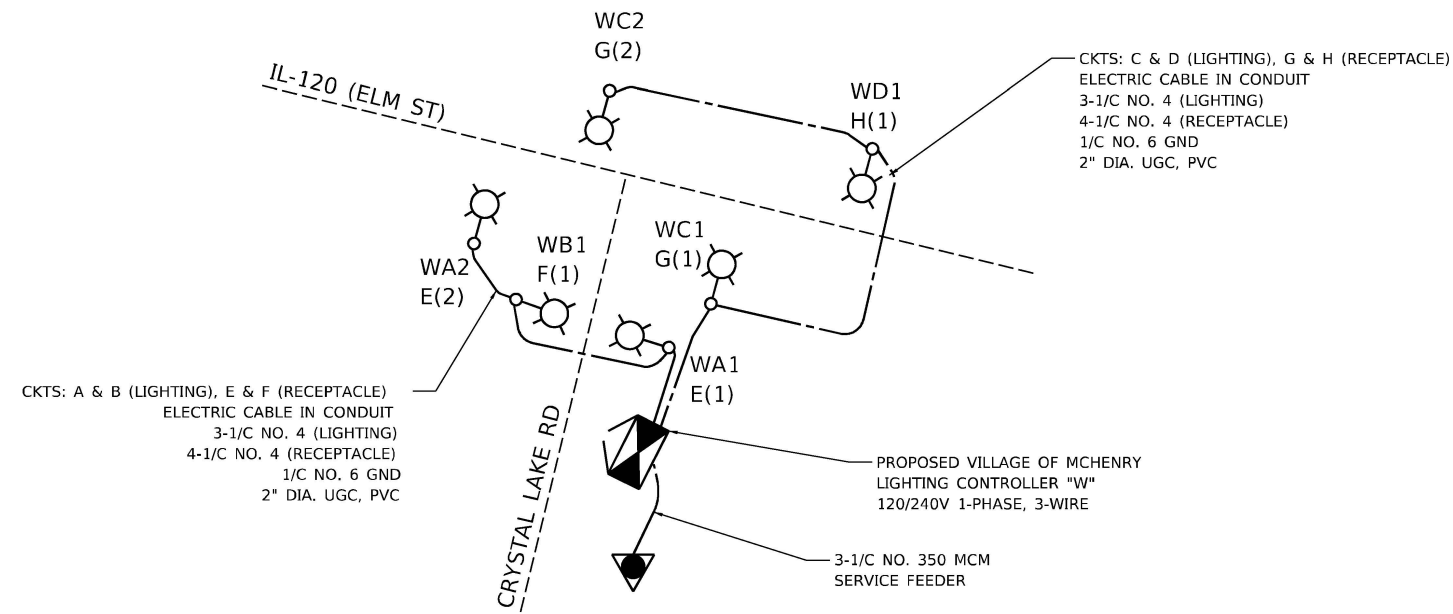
WC2
G(2)

IL-120 (ELM ST)

CKTS: C & D (LIGHTING), G & H (RECEPTACLE)
ELECTRIC CABLE IN CONDUIT
3-1/C NO. 4 (LIGHTING)
4-1/C NO. 4 (RECEPTACLE)
1/C NO. 6 GND
2" DIA. UGC, PVC

WD1
H(1)

WC1
G(1)

WB1
F(1)

WA2
E(2)

WA1
E(1)

CKTS: A & B (LIGHTING), E & F (RECEPTACLE)
ELECTRIC CABLE IN CONDUIT
3-1/C NO. 4 (LIGHTING)
4-1/C NO. 4 (RECEPTACLE)
1/C NO. 6 GND
2" DIA. UGC, PVC

CRYSTAL LAKE RD

PROPOSED VILLAGE OF MCHENRY
LIGHTING CONTROLLER "W"
120/240V 1-PHASE, 3-WIRE

3-1/C NO. 350 MCM
SERVICE FEEDER